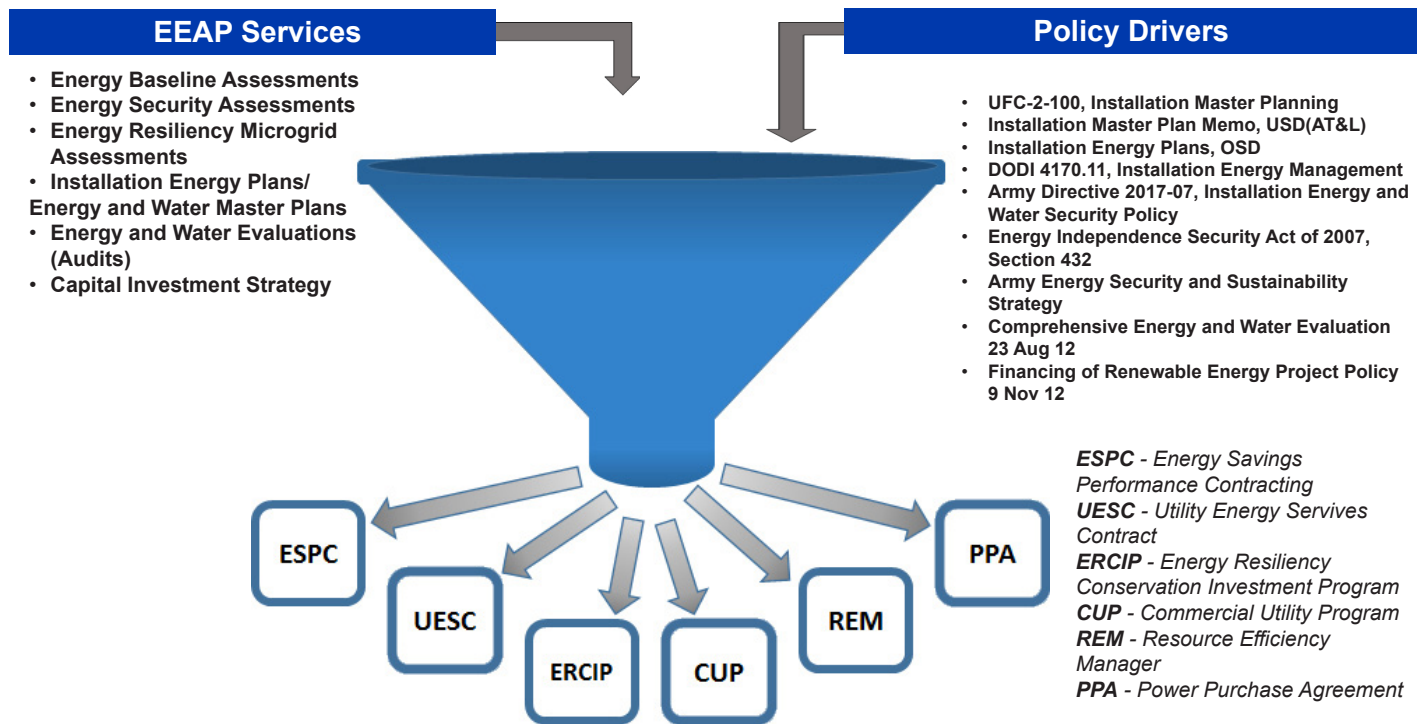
EEAP Services

- Energy Baseline Assessments
- Energy Security Assessments
- Energy Resiliency Microgrid Assessments
- Installation Energy Plans/ Energy and Water Master Plans
- Energy and Water Evaluations (Audits)
- Capital Investment Strategy

Policy Drivers

- UFC-2-100, Installation Master Planning
- Installation Master Plan Memo, USD(AT&L)
- Installation Energy Plans, OSD
- DODI 4170.11, Installation Energy Management
- Army Directive 2017-07, Installation Energy and Water Security Policy
- Energy Independence Security Act of 2007, Section 432
- Army Energy Security and Sustainability Strategy
- Comprehensive Energy and Water Evaluation 23 Aug 12
- Financing of Renewable Energy Project Policy 9 Nov 12

ESPC

UESC

ERCIP

CUP

REM

PPA

*ESPC* - *Energy Savings Performance Contracting*
*UESC* - *Utility Energy Servives Contract*
*ERCIP* - *Energy Resiliency Conservation Investment Program*
*CUP* - *Commercial Utility Program*
*REM* - *Resource Efficiency Manager*
*PPA* - *Power Purchase Agreement*